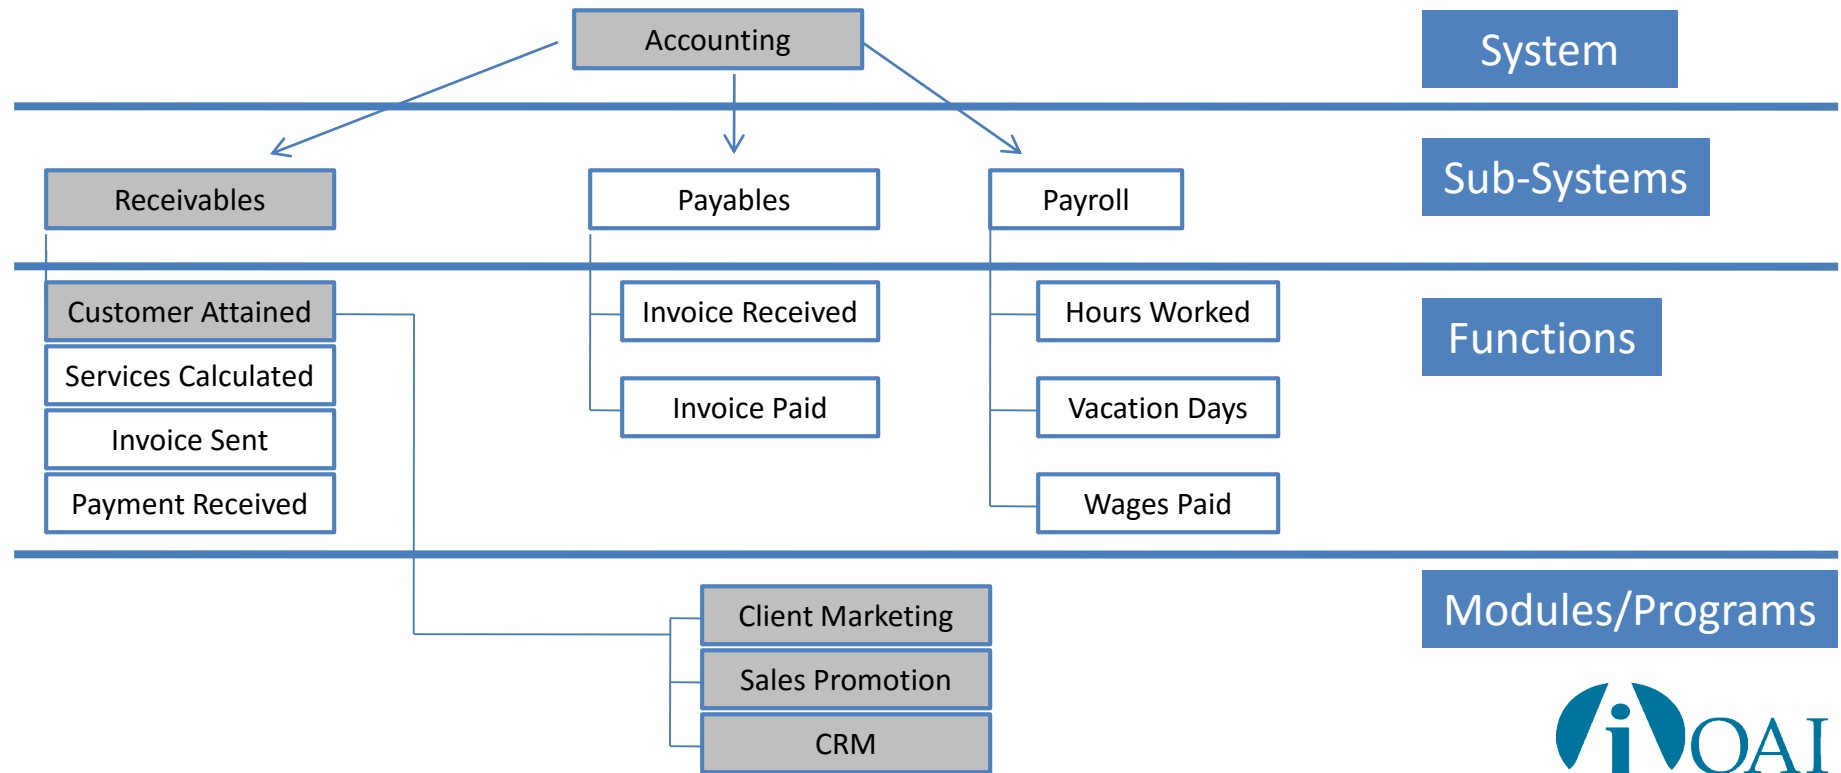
Accounting

System

Receivables

Payables

Payroll

Sub-Systems

Customer Attained

Services Calculated

Invoice Sent

Payment Received

Invoice Received

Invoice Paid

Hours Worked

Vacation Days

Wages Paid

Functions

Client Marketing

Sales Promotion

CRM

Modules/Programs

iOAI